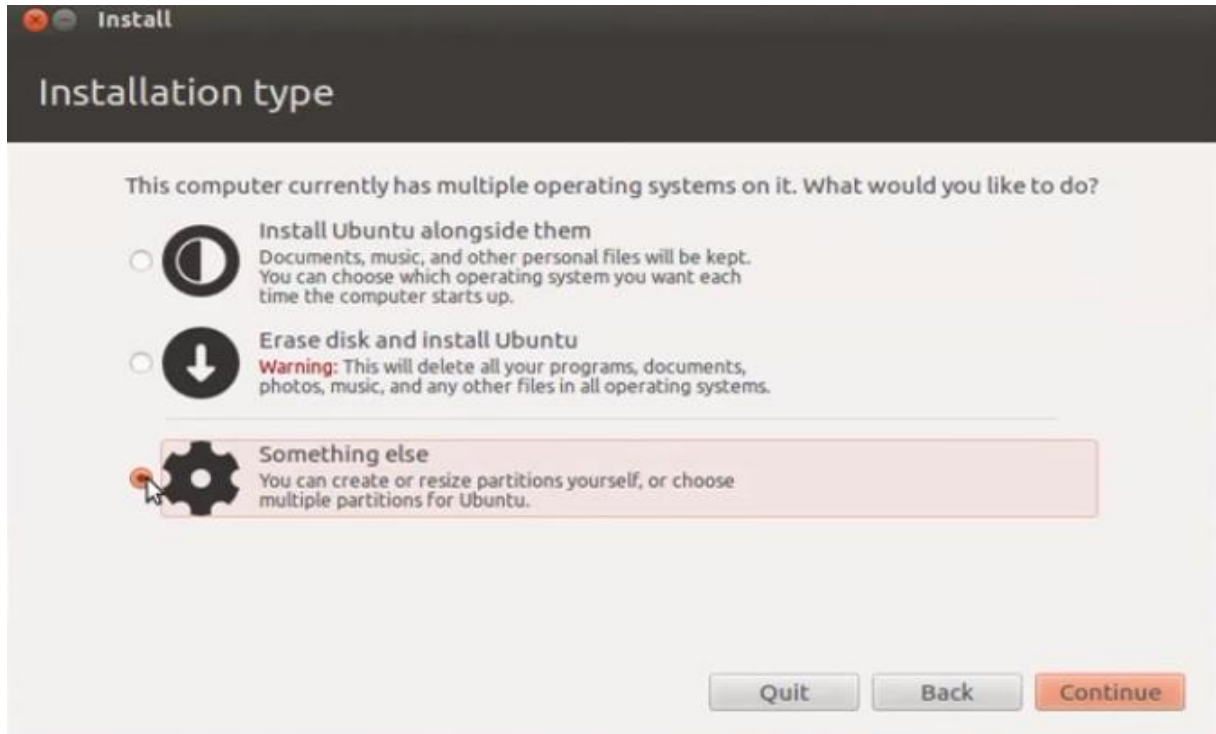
Install

Installation type

This computer currently has multiple operating systems on it. What would you like to do?

Install Ubuntu alongside them
Documents, music, and other personal files will be kept. You can choose which operating system you want each time the computer starts up.

Erase disk and install Ubuntu
Warning: This will delete all your programs, documents, photos, music, and any other files in all operating systems.

Something else
You can create or resize partitions yourself, or choose multiple partitions for Ubuntu.

Quit Back Continue